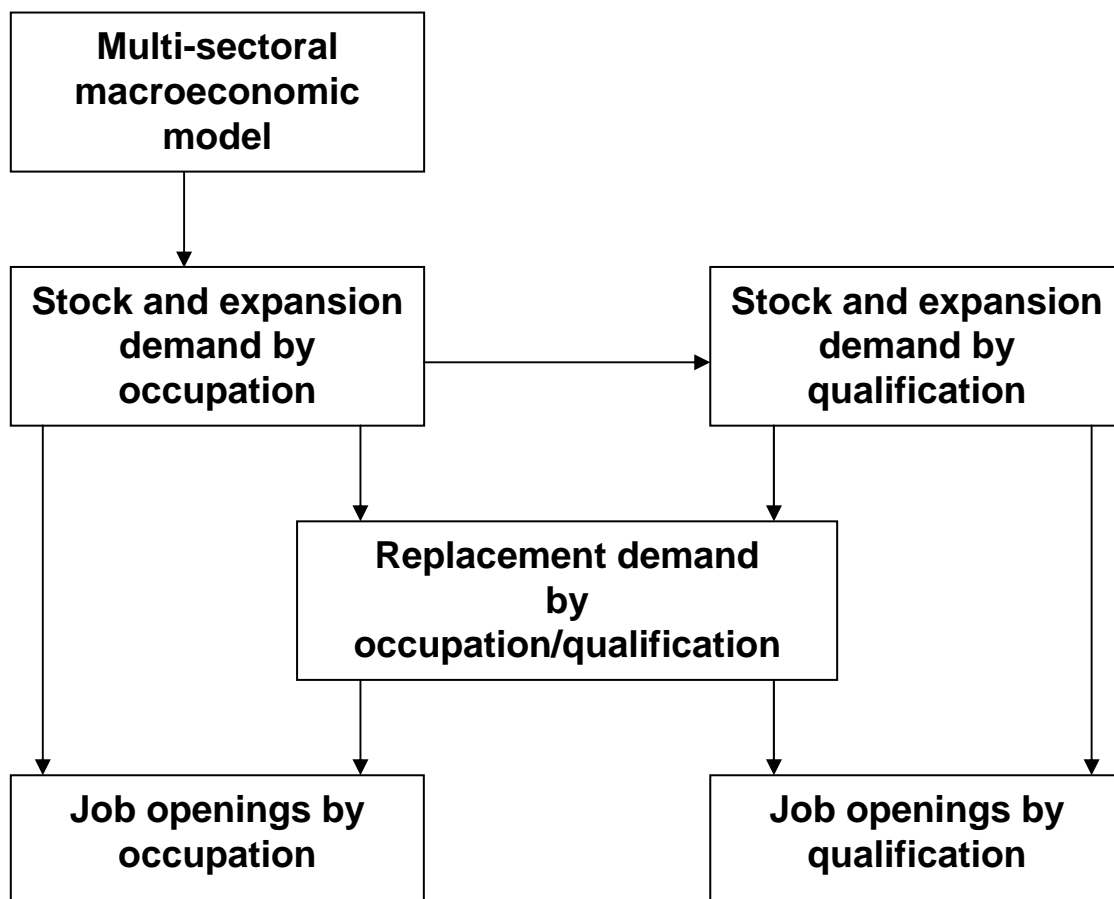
Multi-sectoral macroeconomic model

Stock and expansion demand by occupation

Stock and expansion demand by qualification

Replacement demand by occupation/qualification

Job openings by occupation

Job openings by qualification